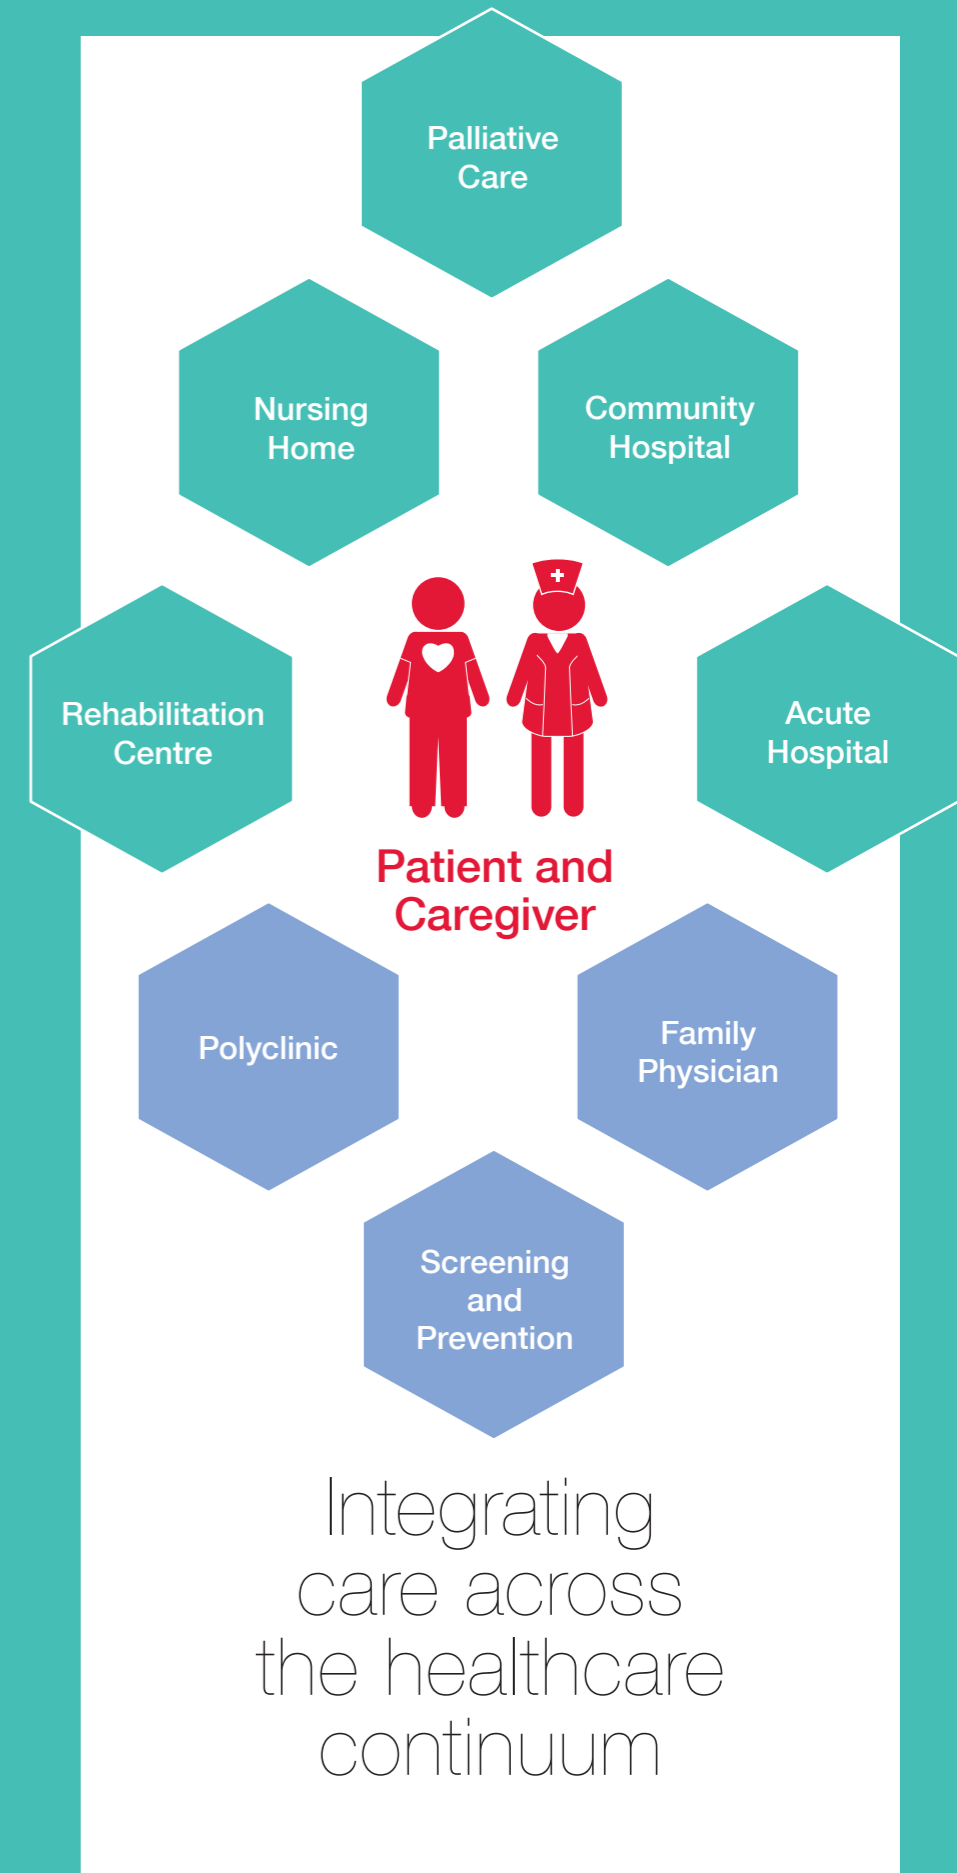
Palliative Care

Nursing Home

Community Hospital

Rehabilitation Centre

Acute Hospital

Patient and Caregiver

Polyclinic

Family Physician

Screening and Prevention

Integrating care across the healthcare continuum